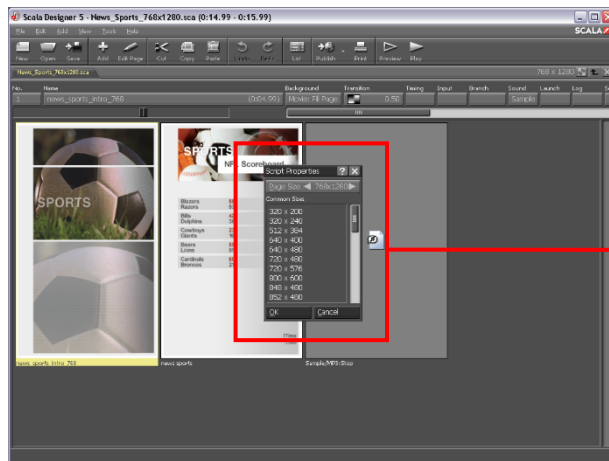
Scala Designer 5 - News_Sports_768x1280.sca (0:14.99 - 0:15.99)

File Edit Add View Tools Help

SCALA

New Open Save Add Edit Page Cut Copy Paste Undo Redo List Publish Print Preview Play

News_Sports_768x1280.sca

768 x 1280

| No. | Name | | Background | Transition | Timing | Input | Branch | Sound | Launch | Log |
|---|---|---|---|---|---|---|---|---|---|---|
| 1 | news_sports_intro_768 | (0:04.99) | Movie: Fill Page | 0.50 | | | | Sample | | |

SPORTS

SPORTS

NFL Scoreboard

| Blazers | 55 |
|---|---|
| Razors | 53 |
| Bills | 38 |
| Dolphins | 34 |
| Cowboys | 27 |
| Giants | 24 |
| Bears | 19 |
| Lions | 20 |
| Cardinals | 60 |
| Broncos | 27 |

Script Properties

Page Size 768x1280

Common Sizes

320 x 200
320 x 240
512 x 384
640 x 400
640 x 480
720 x 480
720 x 576
800 x 600
848 x 480
852 x 480

OK Cancel

news_sports_intro_768

news sports

Sample/MP3/Stop